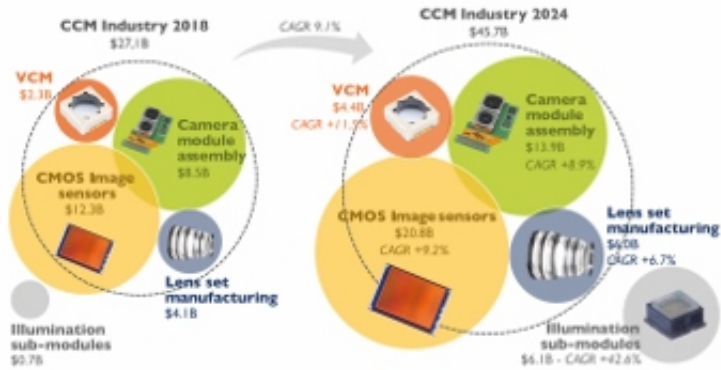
CCM Industry 2018
$27,1B

CAGR 9.1%

CCM Industry 2024
$45.7B

VCM
$3.3B

Camera module assembly
$8.5B

CMOS Image sensors
$12.3B

Lens set manufacturing
$4.1B

Illumination sub-modules
$0.7B

VCM
$4.4B
CAGR +11.5%

Camera module assembly
$13.9B
CAGR +8.9%

CMOS Image sensors
$20.8B
CAGR +9.2%

Lens set manufacturing
$6.0B
CAGR +6.7%

Illumination sub-modules
$6.1B - CAGR +42.6%